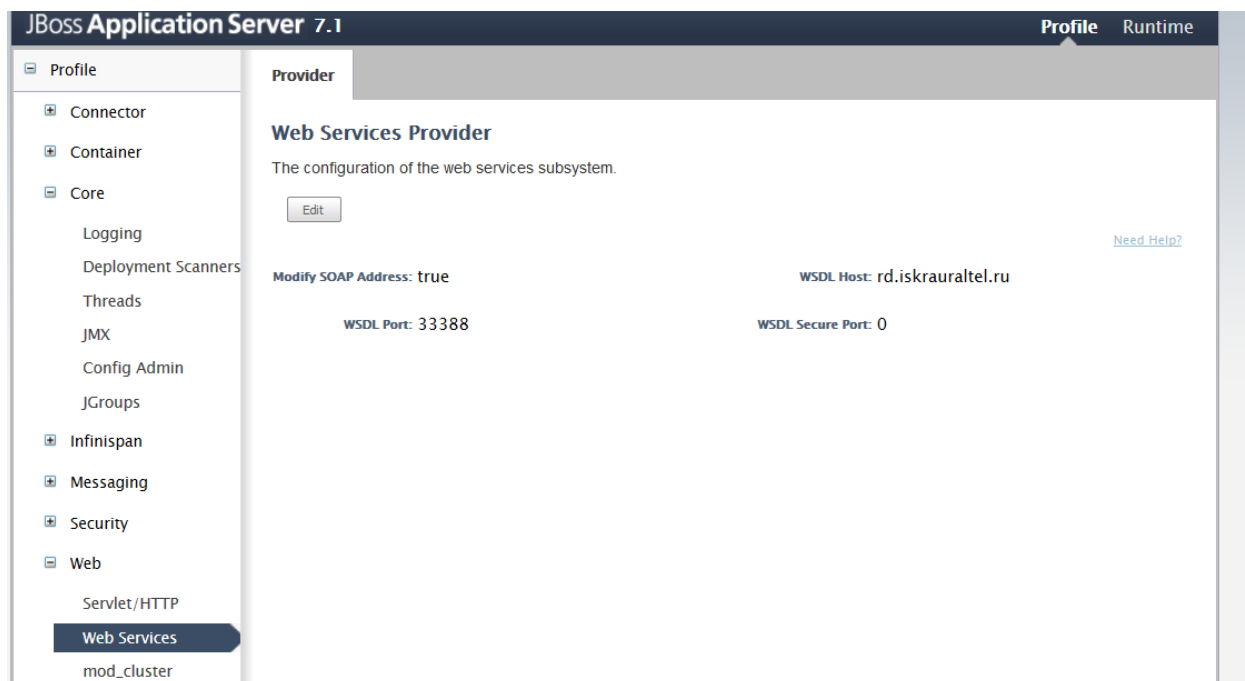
JBoss Application Server 7.1

Profile Runtime

Profile

Connector

Container

Core

Logging

Deployment Scanners

Threads

JMX

Config Admin

JGroups

Infinispan

Messaging

Security

Web

Servlet/HTTP

Web Services

mod_cluster

Provider

Web Services Provider

The configuration of the web services subsystem.

Edit

Need Help?

Modify SOAP Address: true

WSDL Host: rd.iskrauraltel.ru

WSDL Port: 33388

WSDL Secure Port: 0